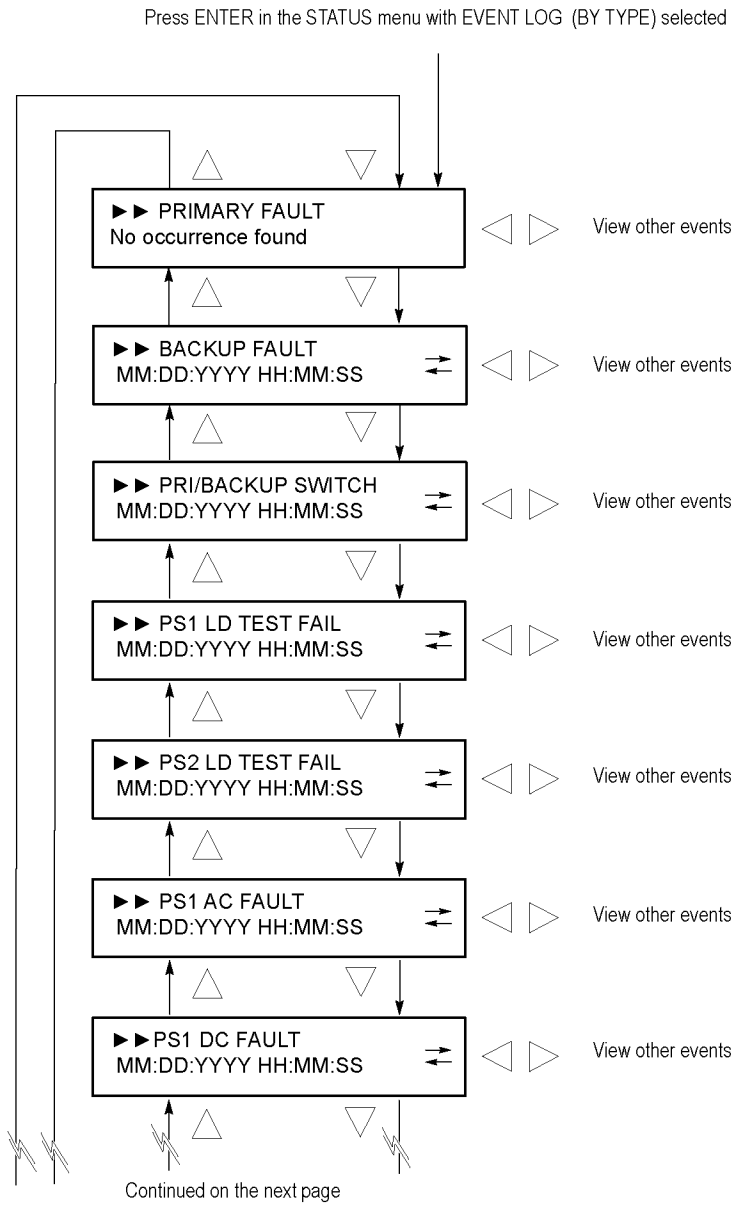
Press ENTER in the STATUS menu with EVENT LOG (BY TYPE) selected

►► PRIMARY FAULT
No occurrence found

View other events

►► BACKUP FAULT
MM:DD:YYYY HH:MM:SS

View other events

►► PRI/BACKUP SWITCH
MM:DD:YYYY HH:MM:SS

View other events

►► PS1 LD TEST FAIL
MM:DD:YYYY HH:MM:SS

View other events

►► PS2 LD TEST FAIL
MM:DD:YYYY HH:MM:SS

View other events

►► PS1 AC FAULT
MM:DD:YYYY HH:MM:SS

View other events

►►PS1 DC FAULT
MM:DD:YYYY HH:MM:SS

View other events

Continued on the next page